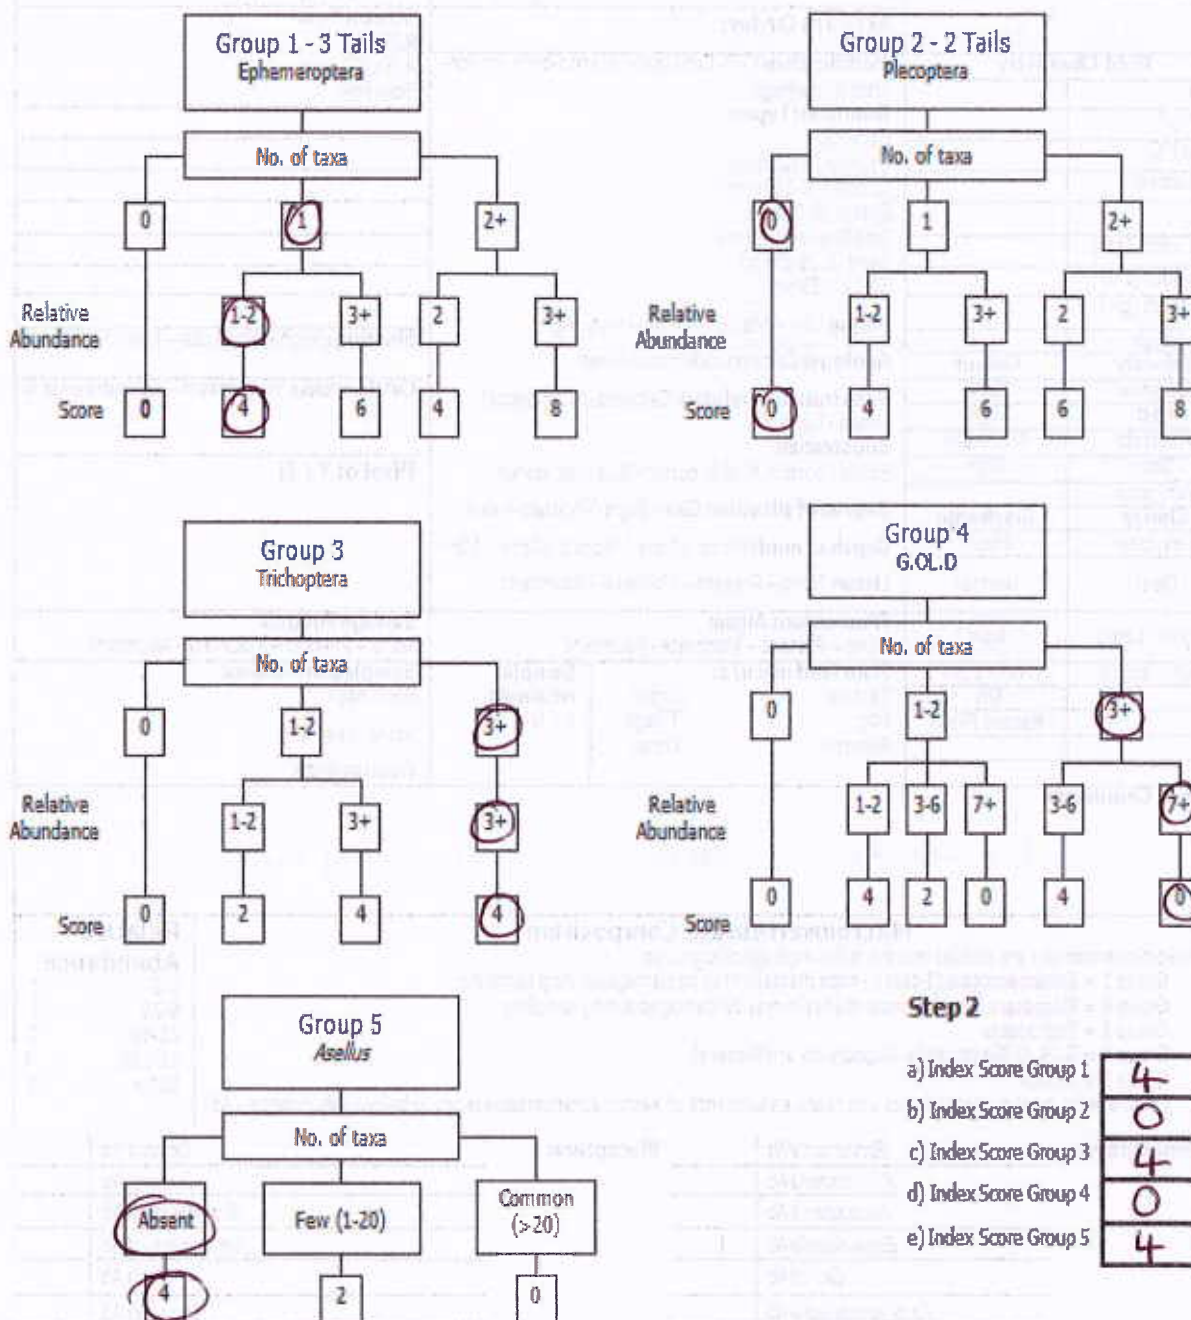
Group 1 - 3 Tails
Ephemeroptera

No. of taxa

0
1
2+

Relative Abundance

1-2
3+
2
3+

Score
0
4
6
4
8

Group 2 - 2 Tails
Plecoptera

No. of taxa

0
1
2+

Relative Abundance

1-2
3+
2
3+

Score
0
4
6
6
8

Group 3
Trichoptera

No. of taxa

0
1-2
3+

Relative Abundance

1-2
3+
3+

Score
0
2
4
4

Group 4
G.OL.D

No. of taxa

0
1-2
3+

Relative Abundance

1-2
3-6
7+
3-6
7+

Score
0
4
2
0
4
0

Group 5
Asellus

No. of taxa

Absent
Few (1-20)
Common (>20)

4
2
0

Step 2

a) Index Score Group 1 4
b) Index Score Group 2 0
c) Index Score Group 3 4
d) Index Score Group 4 0
e) Index Score Group 5 4